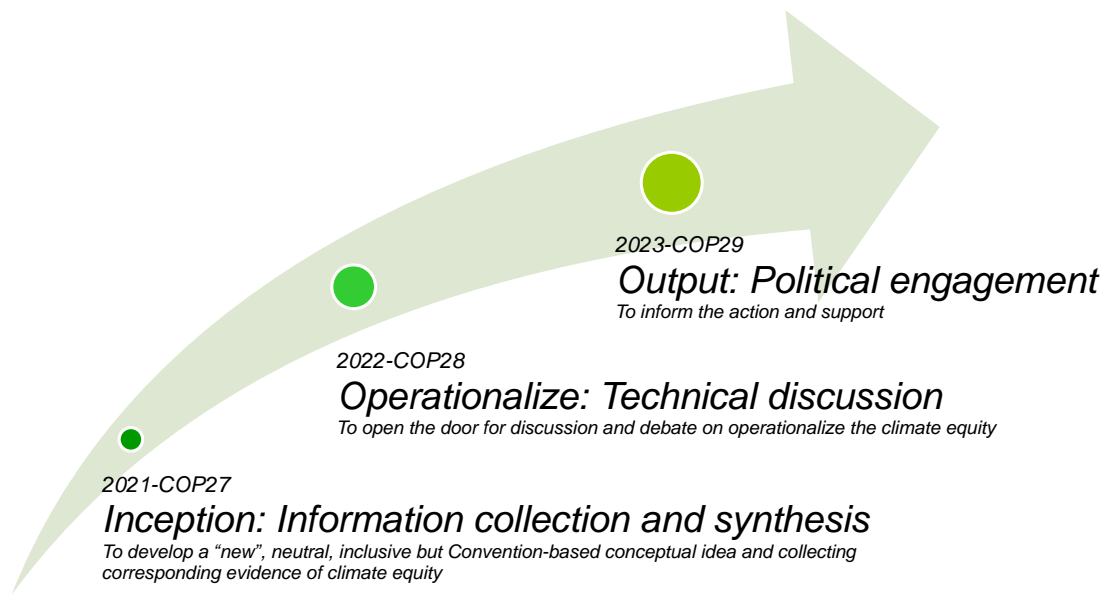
2023-COP29
Output: Political engagement
To inform the action and support

2022-COP28
Operationalize: Technical discussion
To open the door for discussion and debate on operationalize the climate equity

2021-COP27
Inception: Information collection and synthesis
To develop a “new”, neutral, inclusive but Convention-based conceptual idea and collecting corresponding evidence of climate equity